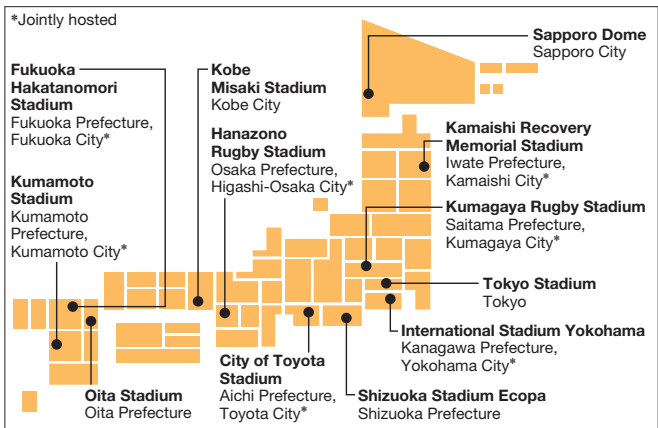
*Jointly hosted

Sapporo Dome
Sapporo City

Fukuoka Hakatanomori Stadium
Fukuoka Prefecture, Fukuoka City*

Kobe Misaki Stadium
Kobe City

Hanazono Rugby Stadium
Osaka Prefecture, Higashi-Osaka City*

Kamaishi Recovery Memorial Stadium
Iwate Prefecture, Kamaishi City*

Kumamoto Stadium
Kumamoto Prefecture, Kumamoto City*

Kumagaya Rugby Stadium
Saitama Prefecture, Kumagaya City*

Tokyo Stadium
Tokyo

International Stadium Yokohama
Kanagawa Prefecture, Yokohama City*

City of Toyota Stadium
Aichi Prefecture, Toyota City*

Oita Stadium
Oita Prefecture

Shizuoka Stadium Ecopa
Shizuoka Prefecture